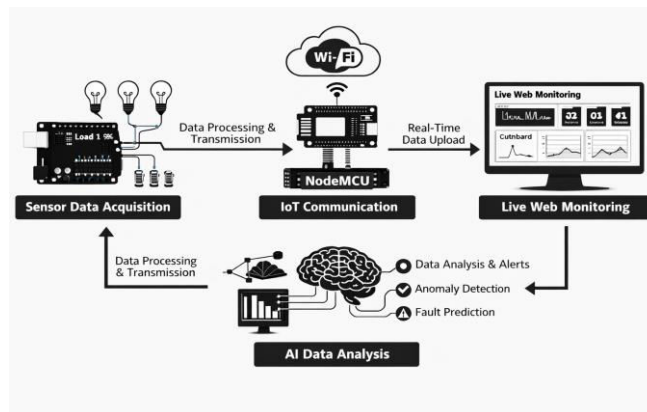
Wi-Fi

Load 1 9%

Data Processing & Transmission

Real-Time Data Upload

NodeMCU

Live Web Monitoring

32

01

41

Cutnbard

Sensor Data Acquisition

IoT Communication

Live Web Monitoring

Data Processing & Transmission

Data Analysis & Alerts

Anomaly Detection

Fault Prediction

AI Data Analysis